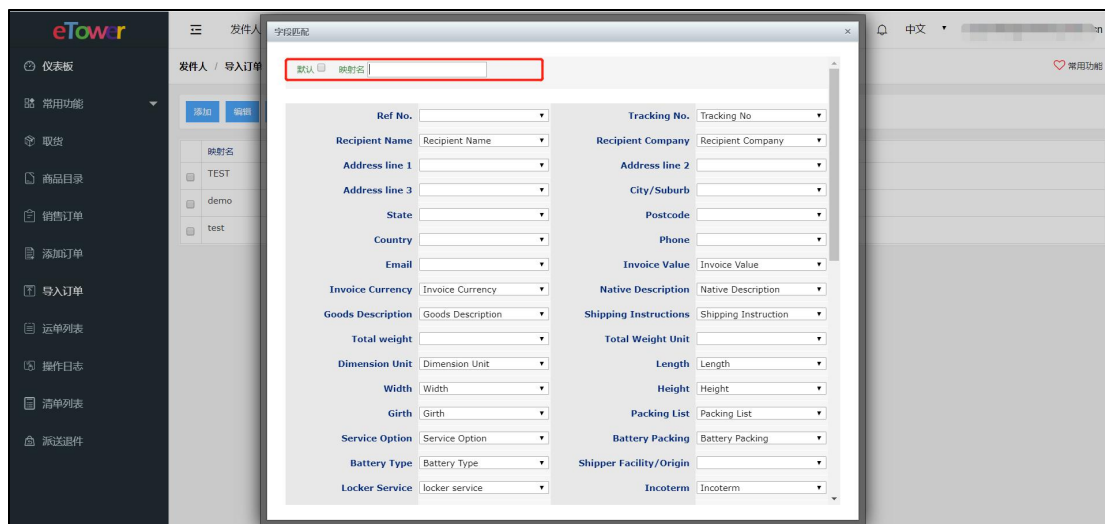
eTower

仪表板
常用功能
取货
商品目录
销售订单
添加订单
导入订单
运单列表
操作日志
清单列表
派送退件

发件人

发件人 / 导入订单

添加 编辑

映射名
TEST
demo
test

中文

常用功能

字段匹配

默认 映射名

| Ref No. | | Tracking No. | Tracking No |
|---|---|---|---|
| Recipient Name | Recipient Name | Recipient Company | Recipient Company |
| Address line 1 | | Address line 2 | |
| Address line 3 | | City/Suburb | |
| State | | Postcode | |
| Country | | Phone | |
| Email | | Invoice Value | Invoice Value |
| Invoice Currency | Invoice Currency | Native Description | Native Description |
| Goods Description | Goods Description | Shipping Instructions | Shipping Instruction |
| Total weight | | Total Weight Unit | |
| Dimension Unit | Dimension Unit | Length | Length |
| Width | Width | Height | Height |
| Girth | Girth | Packing List | Packing List |
| Service Option | Service Option | Battery Packing | Battery Packing |
| Battery Type | Battery Type | Shipper Facility/Origin | |
| Locker Service | locker service | Incoterm | Incoterm |